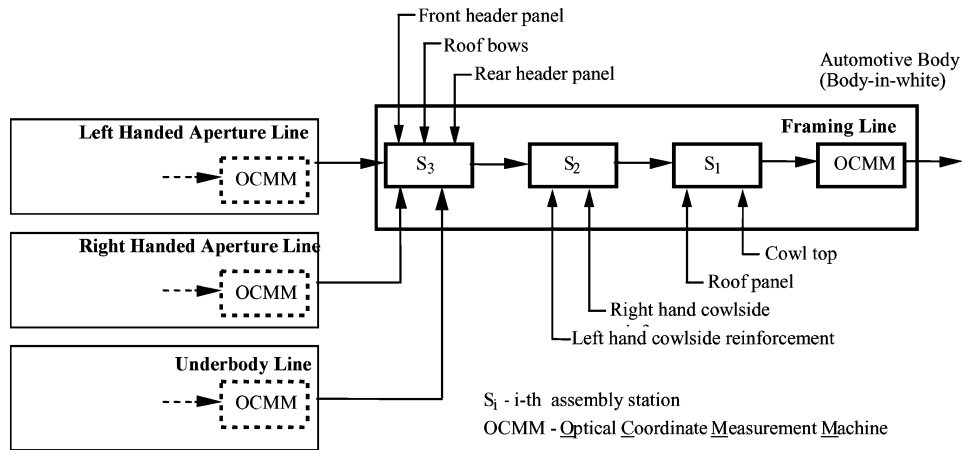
Front header panel
Roof bows
Rear header panel
Automotive Body (Body-in-white)

Left Handed Aperture Line
OCMM
Framing Line
$S_3$
$S_2$
$S_1$
OCMM

Right Handed Aperture Line
OCMM

Cowl top
Roof panel
Right hand cowlside
Left hand cowlside reinforcement

Underbody Line
OCMM

$S_i$ - i-th assembly station
OCMM - Optical Coordinate Measurement Machine